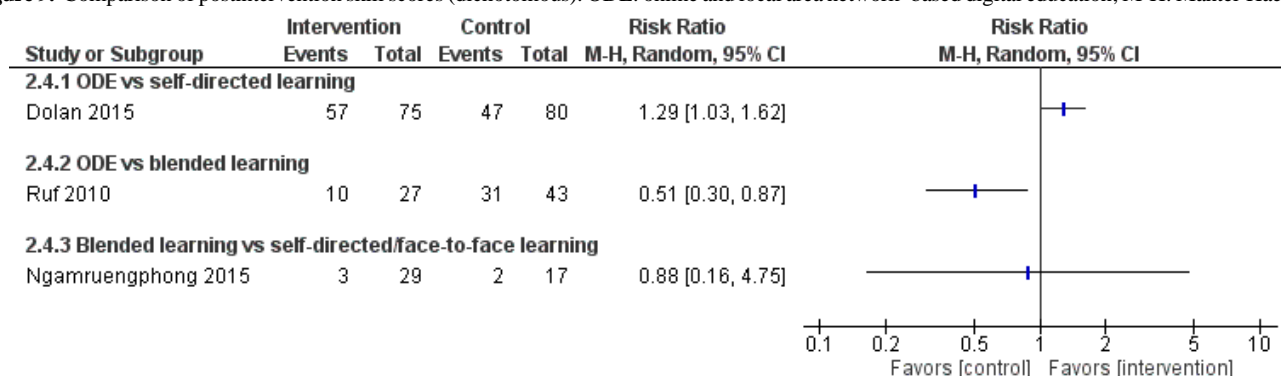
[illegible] Comparison of postintervention skill scores (dichotomous). ODE: online and local area network–based digital education; M-H: Mantel-Ha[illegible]

| Study or Subgroup | Intervention Events | Intervention Total | Control Events | Control Total | Risk Ratio M-H, Random, 95% CI |
|---|---|---|---|---|---|
| 2.4.1 ODE vs self-directed learning | | | | | |
| Dolan 2015 | 57 | 75 | 47 | 80 | 1.29 [1.03, 1.62] |
| 2.4.2 ODE vs blended learning | | | | | |
| Ruf 2010 | 10 | 27 | 31 | 43 | 0.51 [0.30, 0.87] |
| 2.4.3 Blended learning vs self-directed/face-to-face learning | | | | | |
| Ngamruengphong 2015 | 3 | 29 | 2 | 17 | 0.88 [0.16, 4.75] |

Risk Ratio
M-H, Random, 95% CI

0.1 0.2 0.5 1 2 5 10
Favors [control] Favors [intervention]